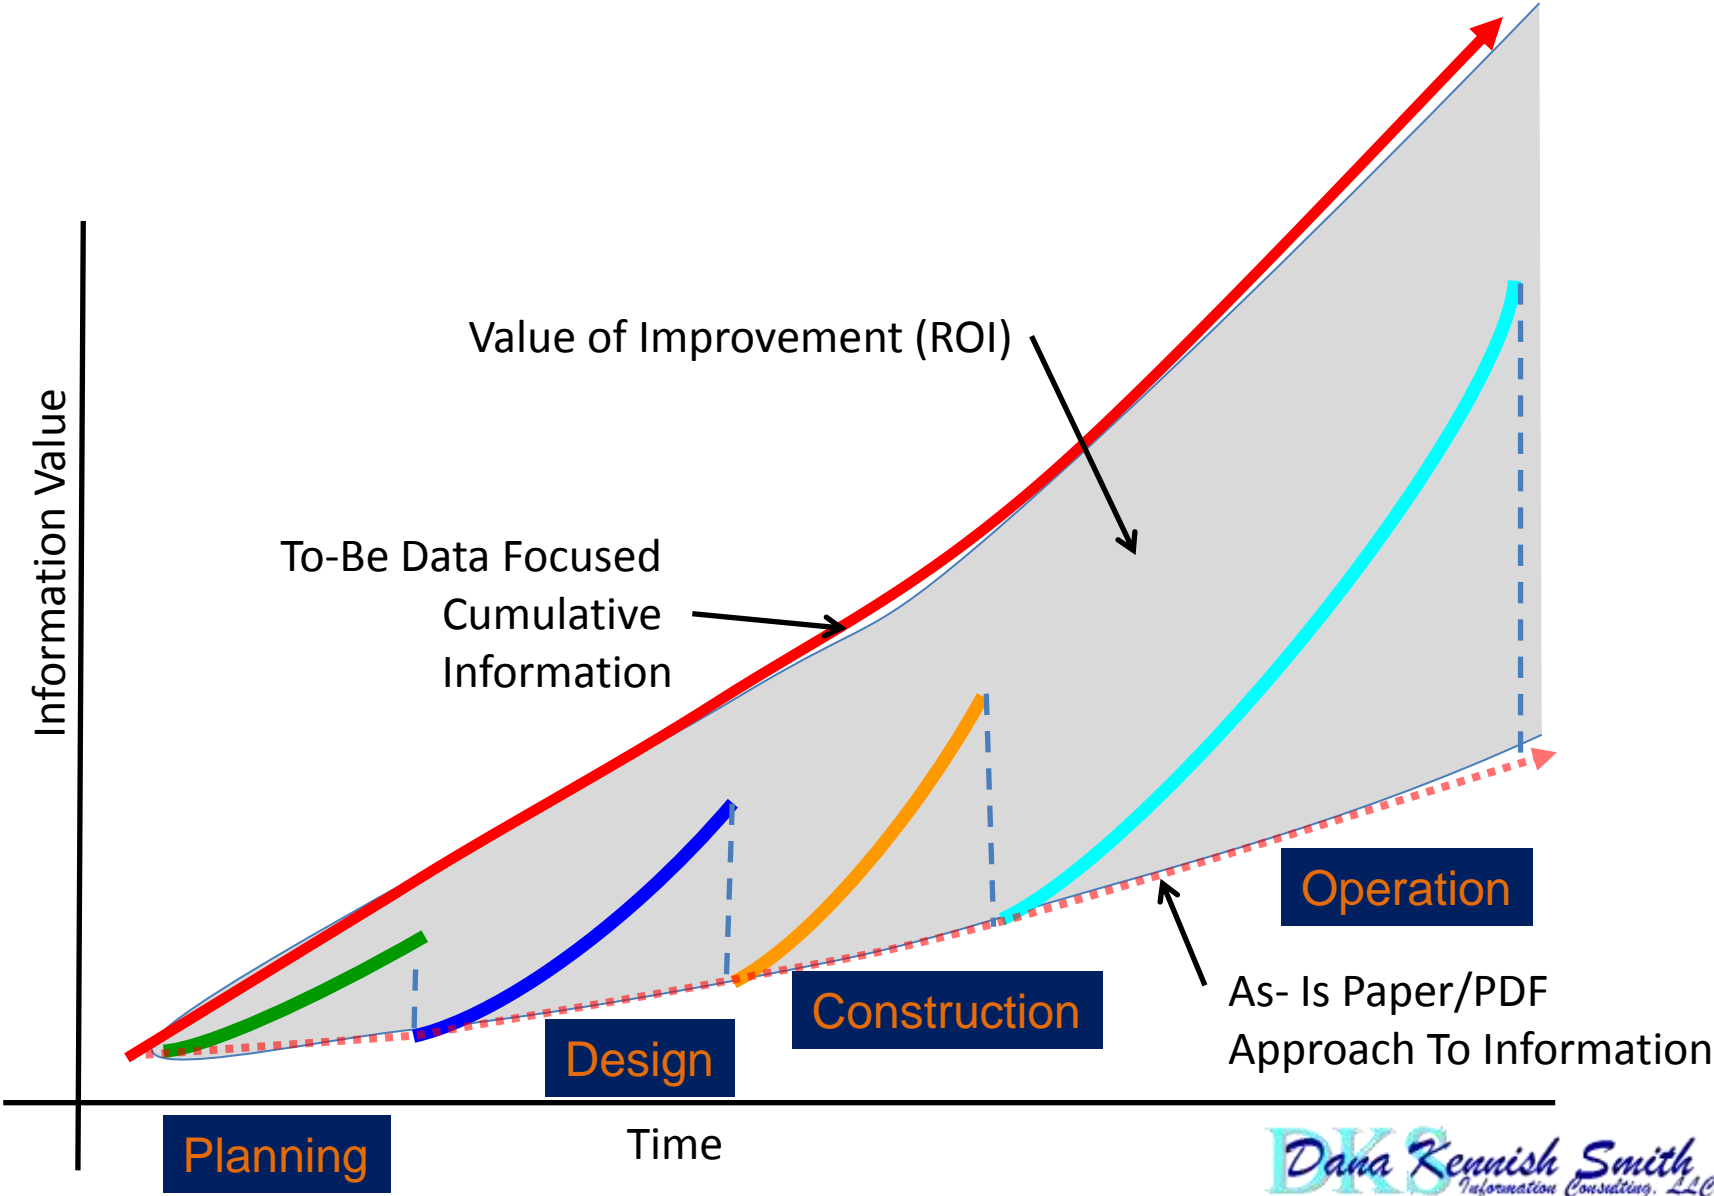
Value of Improvement (ROI)

To-Be Data Focused Cumulative Information

Information Value

Operation

Construction

Design

As- Is Paper/PDF Approach To Information

Planning

Time

DKS Dana Kennish Smith Information Consulting, LLC